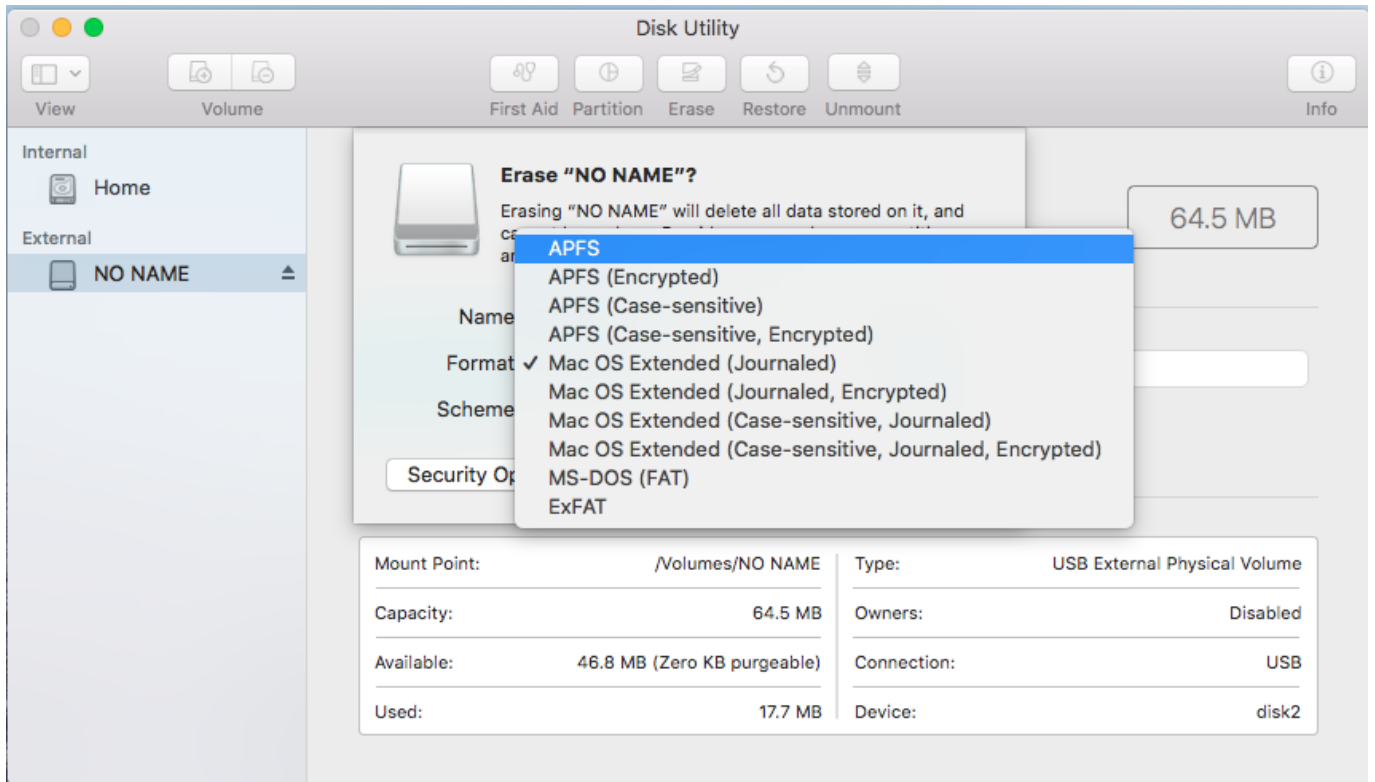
Disk Utility

View
Volume
First Aid
Partition
Erase
Restore
Unmount
Info

Internal
Home
External
NO NAME

Erase “NO NAME”?
Erasing “NO NAME” will delete all data stored on it, and ca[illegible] an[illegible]

Name
Format
Scheme
Security Op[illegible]

APFS
APFS (Encrypted)
APFS (Case-sensitive)
APFS (Case-sensitive, Encrypted)
✓ Mac OS Extended (Journaled)
Mac OS Extended (Journaled, Encrypted)
Mac OS Extended (Case-sensitive, Journaled)
Mac OS Extended (Case-sensitive, Journaled, Encrypted)
MS-DOS (FAT)
ExFAT

64.5 MB

| Mount Point: | /Volumes/NO NAME | Type: | USB External Physical Volume |
|---|---|---|---|
| Capacity: | 64.5 MB | Owners: | Disabled |
| Available: | 46.8 MB (Zero KB purgeable) | Connection: | USB |
| Used: | 17.7 MB | Device: | disk2 |